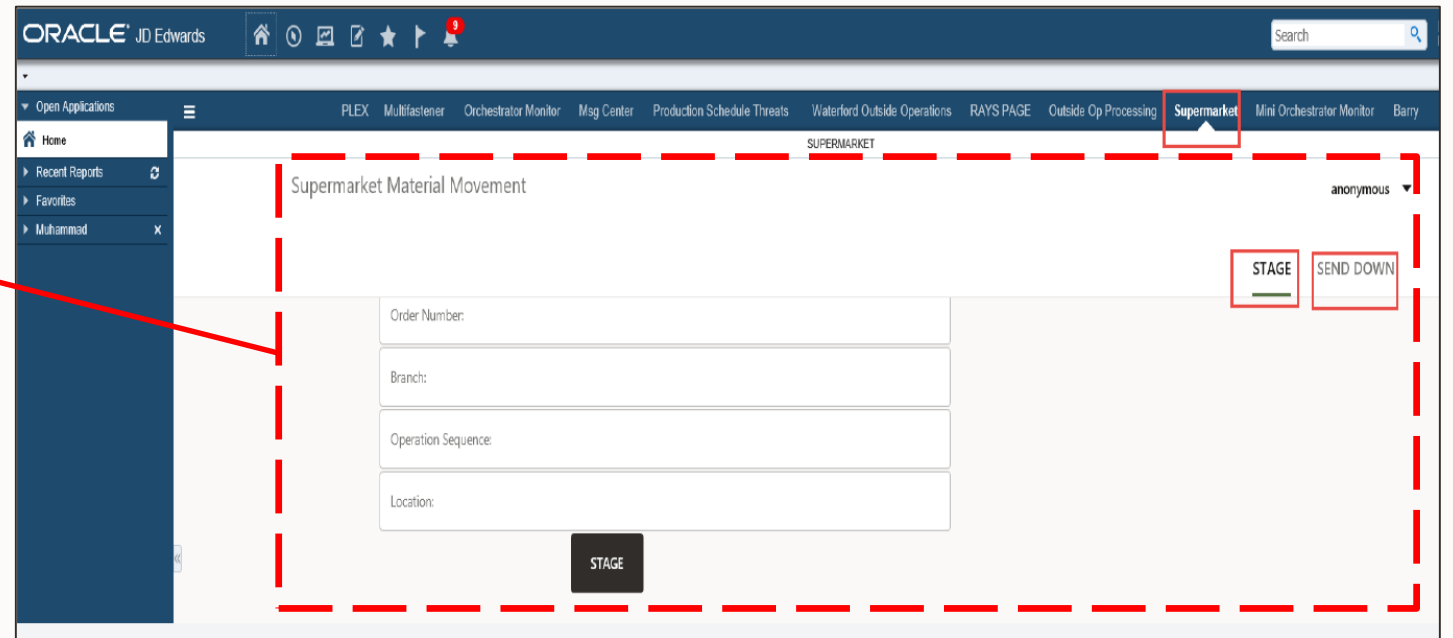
ORACLE JD Edwards

9

Search

Open Applications

Home

Recent Reports

Favorites

Muhammad

PLEX Multifastener Orchestrator Monitor Msg Center Production Schedule Threats Waterford Outside Operations RAYS PAGE Outside Op Processing Supermarket Mini Orchestrator Monitor Barry

SUPERMARKET

Supermarket Material Movement

anonymous

STAGE SEND DOWN

Order Number:

Branch:

Operation Sequence:

Location:

STAGE